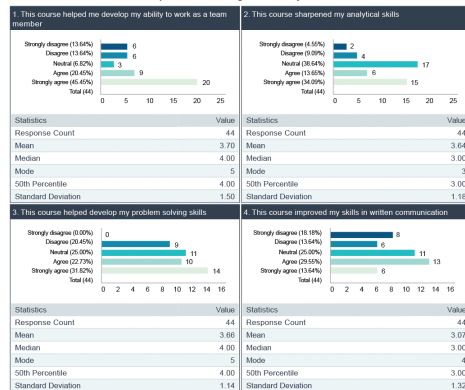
1. This course helped me develop my ability to work as a team member

Strongly disagree (13.64%) 6
Disagree (13.64%) 6
Neutral (6.82%) 3
Agree (20.45%) 9
Strongly agree (45.45%) 20
Total (44)

0 5 10 15 20 25

| Statistics | Value |
|---|---|
| Response Count | 44 |
| Mean | 3.70 |
| Median | 4.00 |
| Mode | 5 |
| 50th Percentile | 4.00 |
| Standard Deviation | 1.50 |

2. This course sharpened my analytical skills

Strongly disagree (4.55%) 2
Disagree (9.09%) 4
Neutral (38.64%) 17
Agree (13.65%) 6
Strongly agree (34.09%) 15
Total (44)

0 5 10 15 20 25

| Statistics | Value |
|---|---|
| Response Count | 44 |
| Mean | 3.64 |
| Median | 3.00 |
| Mode | 3 |
| 50th Percentile | 3.00 |
| Standard Deviation | 1.18 |

3. This course helped develop my problem solving skills

Strongly disagree (0.00%) 0
Disagree (20.45%) 9
Neutral (25.00%) 11
Agree (22.73%) 10
Strongly agree (31.82%) 14
Total (44)

0 2 4 6 8 10 12 14 16

| Statistics | Value |
|---|---|
| Response Count | 44 |
| Mean | 3.66 |
| Median | 4.00 |
| Mode | 5 |
| 50th Percentile | 4.00 |
| Standard Deviation | 1.14 |

4. This course improved my skills in written communication

Strongly disagree (18.18%) 8
Disagree (13.64%) 6
Neutral (25.00%) 11
Agree (29.55%) 13
Strongly agree (13.64%) 6
Total (44)

0 2 4 6 8 10 12 14 16

| Statistics | Value |
|---|---|
| Response Count | 44 |
| Mean | 3.07 |
| Median | 3.00 |
| Mode | 4 |
| 50th Percentile | 3.00 |
| Standard Deviation | 1.32 |